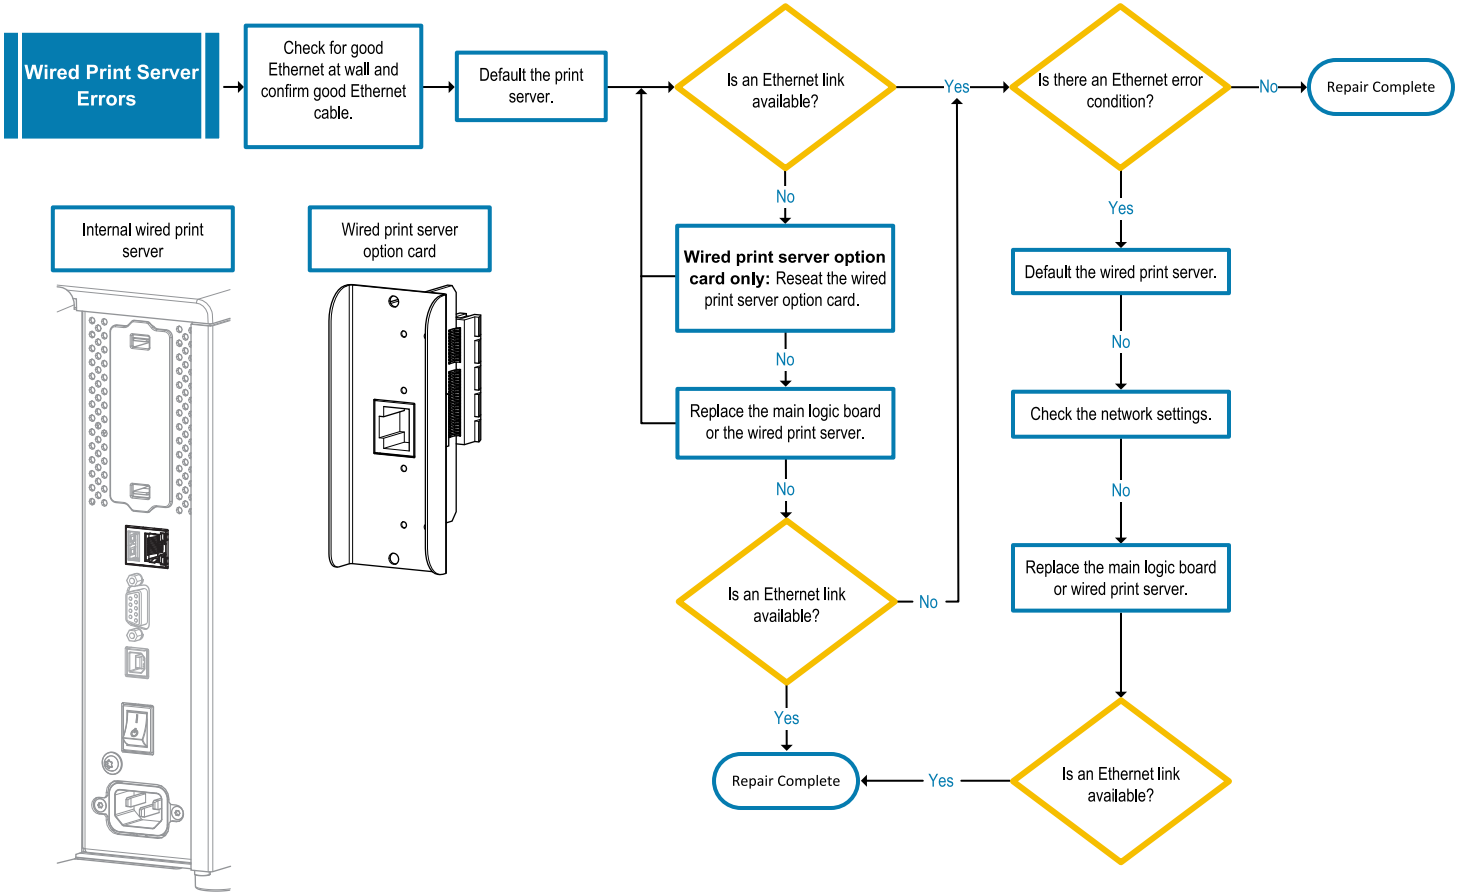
Wired Print Server Errors

Check for good Ethernet at wall and confirm good Ethernet cable.

Default the print server.

Is an Ethernet link available?

Yes

Is there an Ethernet error condition?

No

Repair Complete

Internal wired print server

Wired print server option card

No

**Wired print server option card only:** Reseat the wired print server option card.

No

Replace the main logic board or the wired print server.

No

Is an Ethernet link available?

No

Yes

Repair Complete

Yes

Default the wired print server.

No

Check the network settings.

No

Replace the main logic board or wired print server.

Is an Ethernet link available?

Yes

Repair Complete